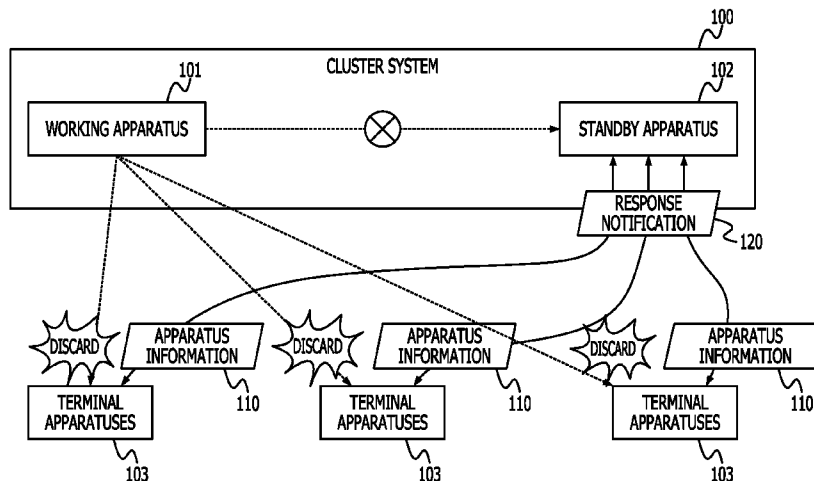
100

CLUSTER SYSTEM

101

102

WORKING APPARATUS

STANDBY APPARATUS

RESPONSE NOTIFICATION

120

DISCARD

APPARATUS INFORMATION

DISCARD

APPARATUS INFORMATION

DISCARD

APPARATUS INFORMATION

110

110

110

TERMINAL APPARATUSES

TERMINAL APPARATUSES

TERMINAL APPARATUSES

103

103

103